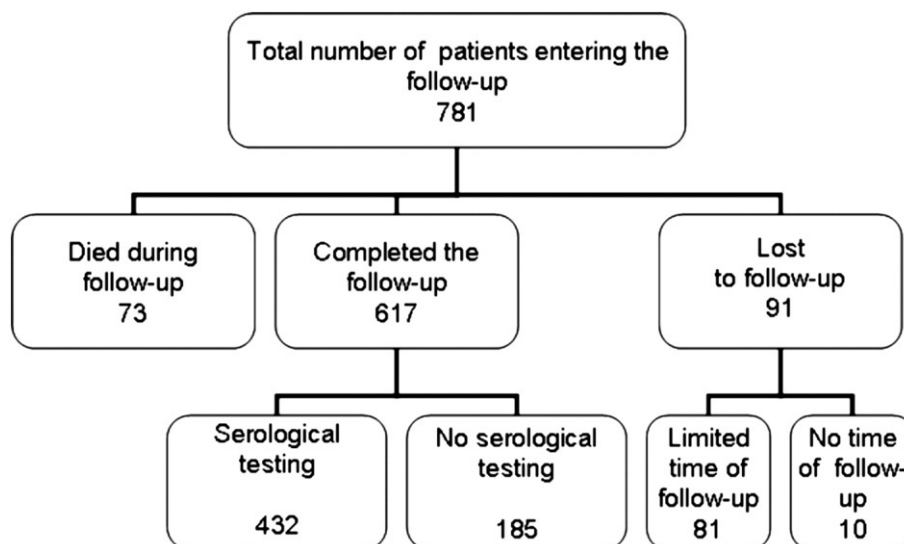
Total number of patients entering the follow-up
781

Died during follow-up
73

Completed the follow-up
617

Lost to follow-up
91

Serological testing
432

No serological testing
185

Limited time of follow-up
81

No time of follow-up
10